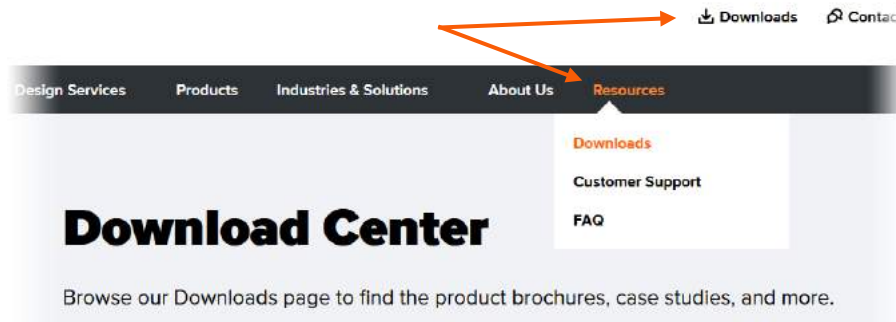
Downloads Contac

esign Services Products Industries & Solutions About Us Resources

Downloads
Customer Support
FAQ

Download Center

Browse our Downloads page to find the product brochures, case studies, and more.